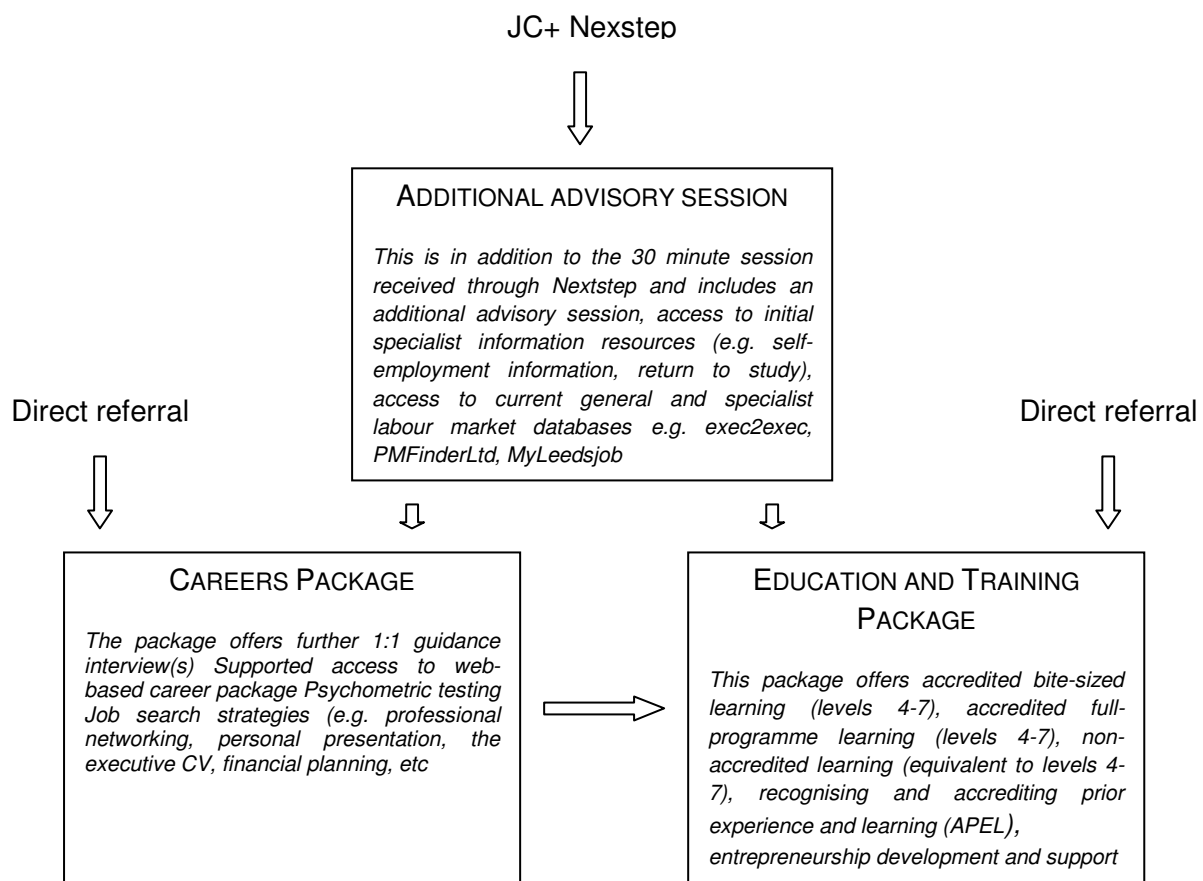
JC+ Nexstep

ADDITIONAL ADVISORY SESSION

This is in addition to the 30 minute session received through Nextstep and includes an additional advisory session, access to initial specialist information resources (e.g. self-employment information, return to study), access to current general and specialist labour market databases e.g. exec2exec, PMFinderLtd, MyLeedsjob

Direct referral

Direct referral

CAREERS PACKAGE

The package offers further 1:1 guidance interview(s) Supported access to web-based career package Psychometric testing Job search strategies (e.g. professional networking, personal presentation, the executive CV, financial planning, etc

EDUCATION AND TRAINING PACKAGE

This package offers accredited bite-sized learning (levels 4-7), accredited full-programme learning (levels 4-7), non-accredited learning (equivalent to levels 4-7), recognising and accrediting prior experience and learning (APEL), entrepreneurship development and support